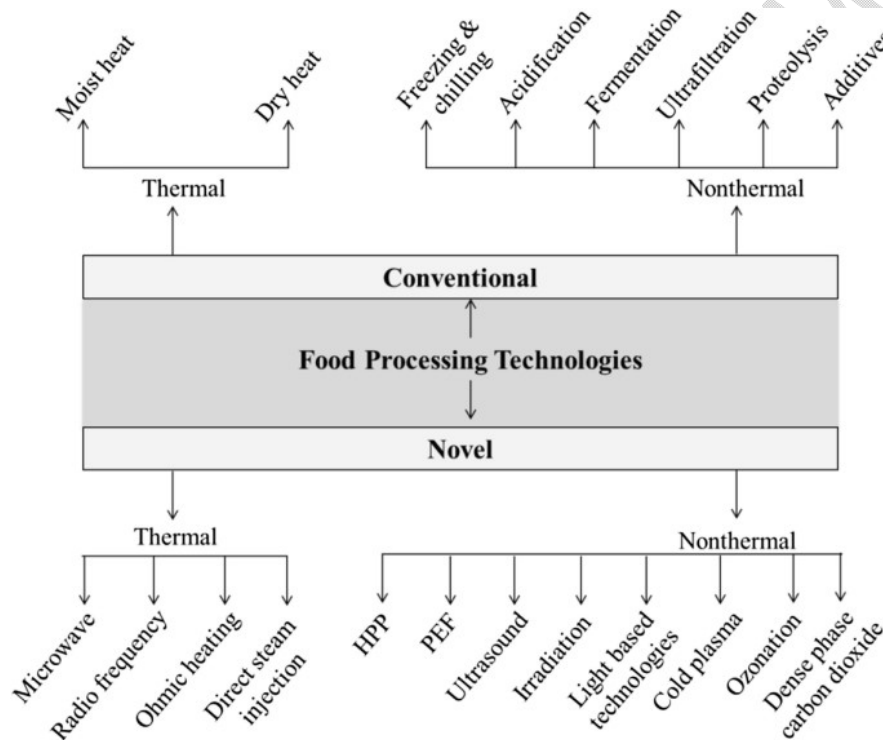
Moist heat

Dry heat

Freezing & chilling

Acidification

Fermentation

Ultrafiltration

Proteolysis

Additives

Thermal

Nonthermal

Conventional

Food Processing Technologies

Novel

Thermal

Nonthermal

Microwave

Radio frequency

Ohmic heating

Direct steam injection

HPP

PEF

Ultrasound

Irradiation

Light based technologies

Cold plasma

Ozonation

Dense phase carbon dioxide